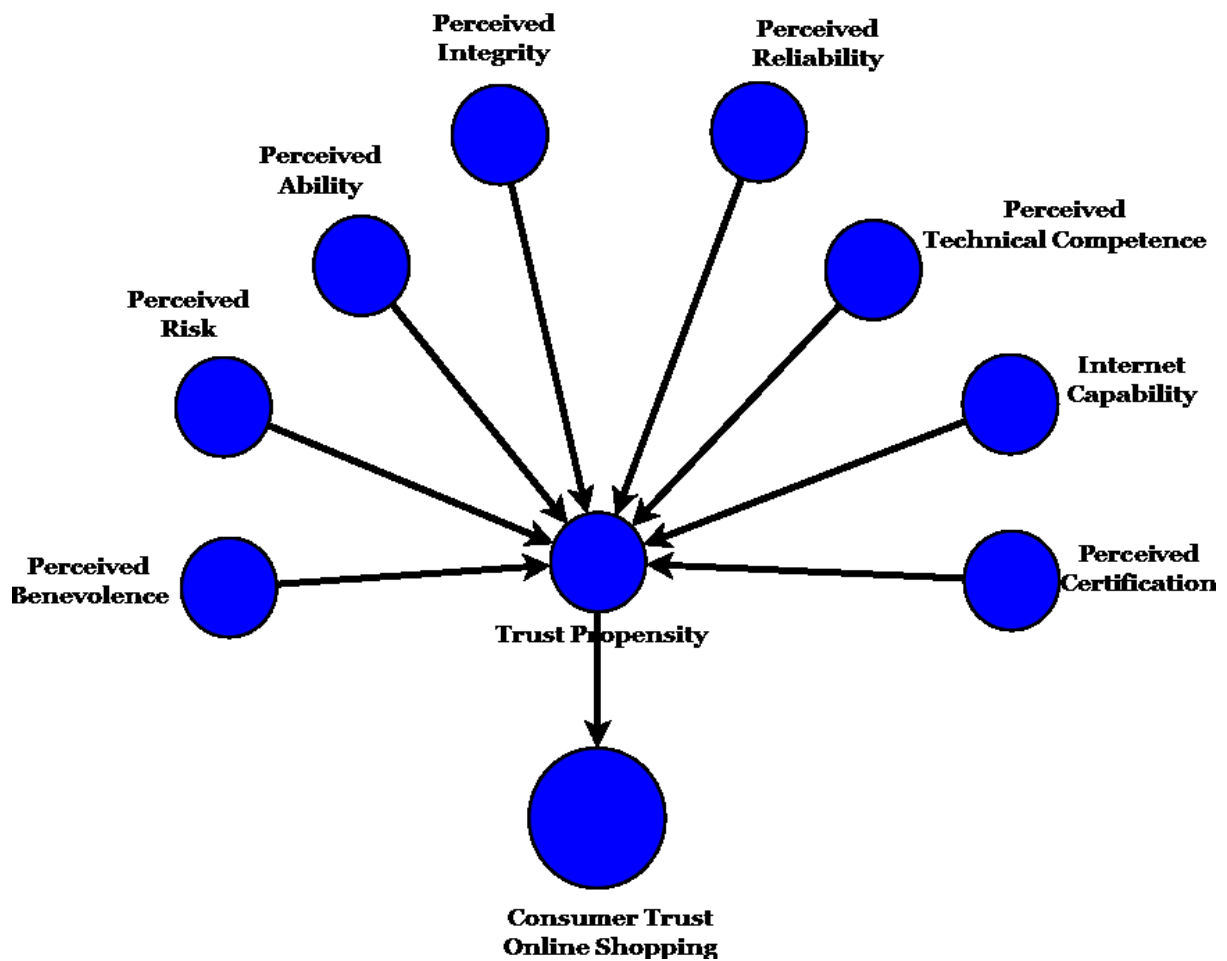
Perceived Integrity

Perceived Reliability

Perceived Ability

Perceived Technical Competence

Perceived Risk

Internet Capability

Perceived Benevolence

Perceived Certification

Trust Propensity

Consumer Trust Online Shopping